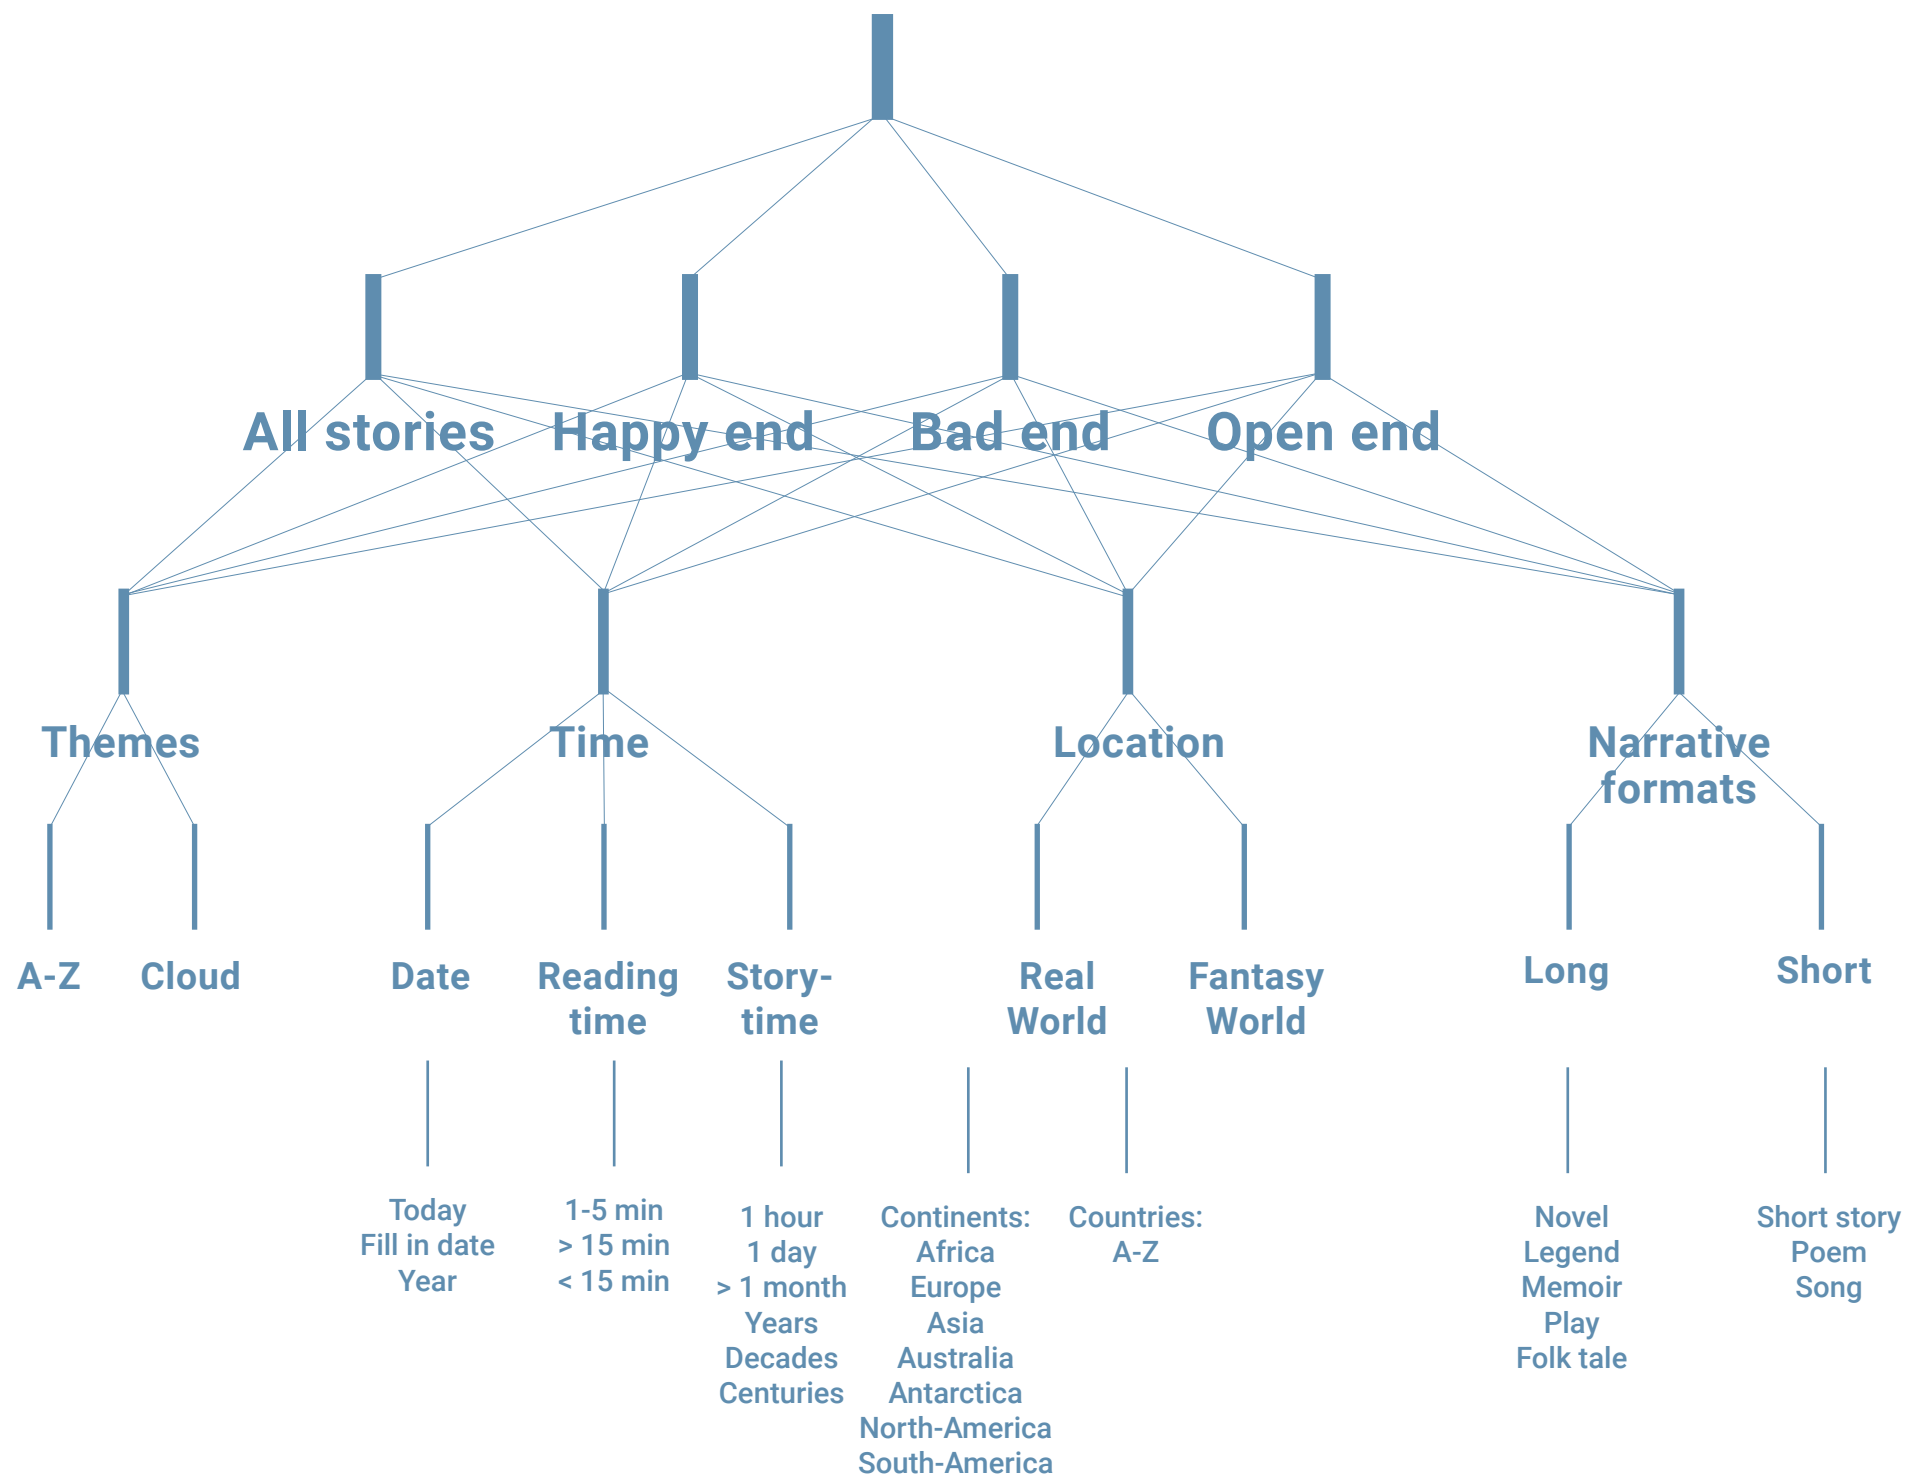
All stories Happy end Bad end Open end

Themes Time Location Narrative formats

A-Z Cloud Date Reading time Story-time Real World Fantasy World Long Short

Today
Fill in date
Year

1-5 min
> 15 min
< 15 min

1 hour
1 day
> 1 month
Years
Decades
Centuries

Continents:
Africa
Europe
Asia
Australia
Antarctica
North-America
South-America

Countries:
A-Z

Novel
Legend
Memoir
Play
Folk tale

Short story
Poem
Song